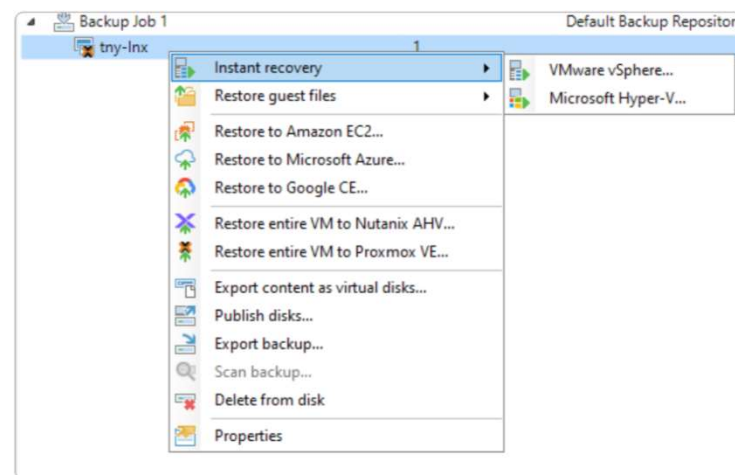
Backup Job 1
Default Backup Repositor
tny-lnx
1

Instant recovery
Restore guest files

Restore to Amazon EC2...
Restore to Microsoft Azure...
Restore to Google CE...

Restore entire VM to Nutanix AHV...
Restore entire VM to Proxmox VE...

Export content as virtual disks...
Publish disks...
Export backup...
Scan backup...
Delete from disk

Properties

VMware vSphere...
Microsoft Hyper-V...